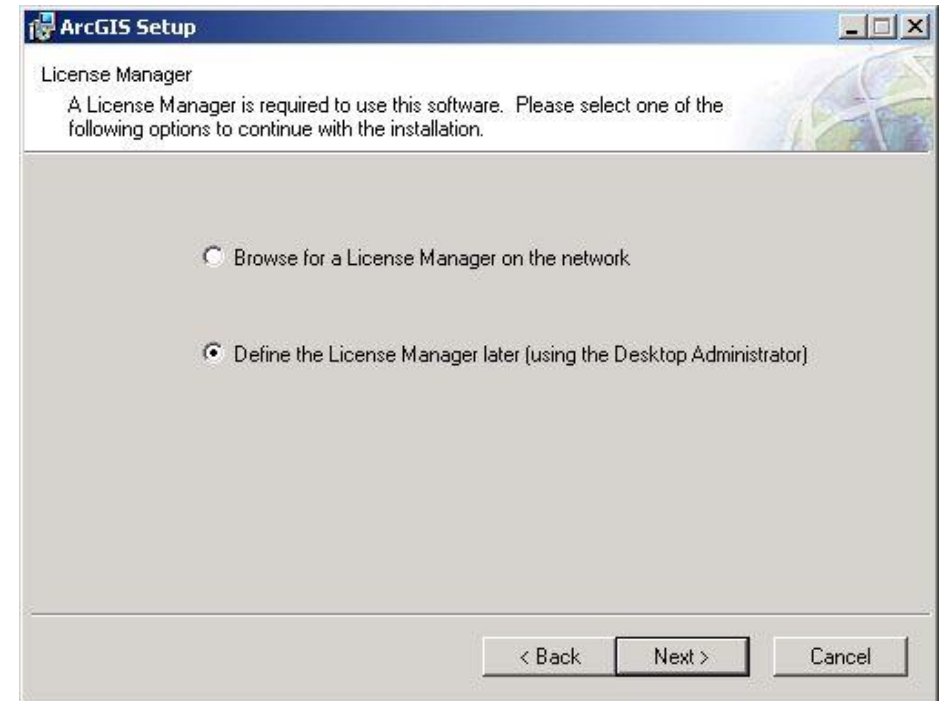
ArcGIS Setup

License Manager

A License Manager is required to use this software. Please select one of the following options to continue with the installation.

Browse for a License Manager on the network

Define the License Manager later (using the Desktop Administrator)

< Back Next > Cancel